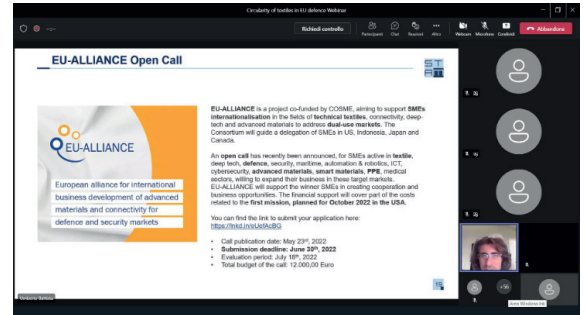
Circularity of textiles in EU defence Webinar

Richiedi controllo

Partecipanti Chat Reazioni Altro Webcam Microfono Condividi Abbandona

EU-ALLIANCE Open Call

EU-ALLIANCE

European alliance for international business development of advanced materials and connectivity for defence and security markets

EU-ALLIANCE is a project co-funded by COSME, aiming to support SMEs internationalisation in the fields of technical textiles, connectivity, deep-tech and advanced materials to address dual-use markets. The Consortium will guide a delegation of SMEs in US, Indonesia, Japan and Canada.

An open call has recently been announced, for SMEs active in textile, deep tech, defence, security, maritime, automation & robotics, ICT, cybersecurity, advanced materials, smart materials, PPE, medical sectors, willing to expand their business in these target markets. EU-ALLIANCE will support the winner SMEs in creating cooperation and business opportunities. The financial support will cover part of the costs related to the first mission, planned for October 2022 in the USA.

You can find the link to submit your application here: https://lnkd.in/eUefAcBG

• Call publication date: May 23rd, 2022
• Submission deadline: June 30th, 2022
• Evaluation period: July 18th, 2022
• Total budget of the call: 12.000,00 Euro

+36

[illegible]